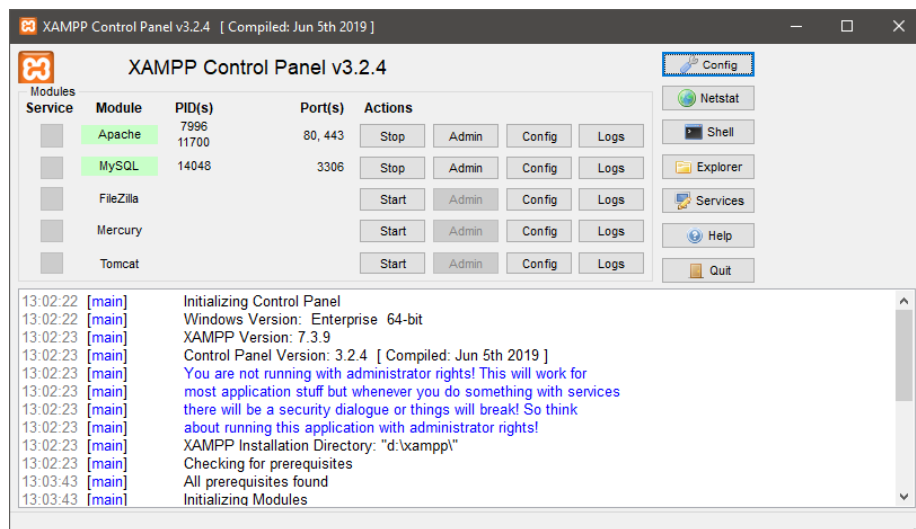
XAMPP Control Panel v3.2.4 [ Compiled: Jun 5th 2019 ]

XAMPP Control Panel v3.2.4

Modules

| Service | Module | PID(s) | Port(s) | Actions | | | |
|---|---|---|---|---|---|---|---|
| | Apache | 7996 11700 | 80, 443 | Stop | Admin | Config | Logs |
| | MySQL | 14048 | 3306 | Stop | Admin | Config | Logs |
| | FileZilla | | | Start | Admin | Config | Logs |
| | Mercury | | | Start | Admin | Config | Logs |
| | Tomcat | | | Start | Admin | Config | Logs |

Config
Netstat
Shell
Explorer
Services
Help
Quit

13:02:22 [main] Initializing Control Panel
13:02:22 [main] Windows Version: Enterprise 64-bit
13:02:23 [main] XAMPP Version: 7.3.9
13:02:23 [main] Control Panel Version: 3.2.4 [ Compiled: Jun 5th 2019 ]
13:02:23 [main] You are not running with administrator rights! This will work for
13:02:23 [main] most application stuff but whenever you do something with services
13:02:23 [main] there will be a security dialogue or things will break! So think
13:02:23 [main] about running this application with administrator rights!
13:02:23 [main] XAMPP Installation Directory: "d:\xampp\"
13:02:23 [main] Checking for prerequisites
13:03:43 [main] All prerequisites found
13:03:43 [main] Initializing Modules